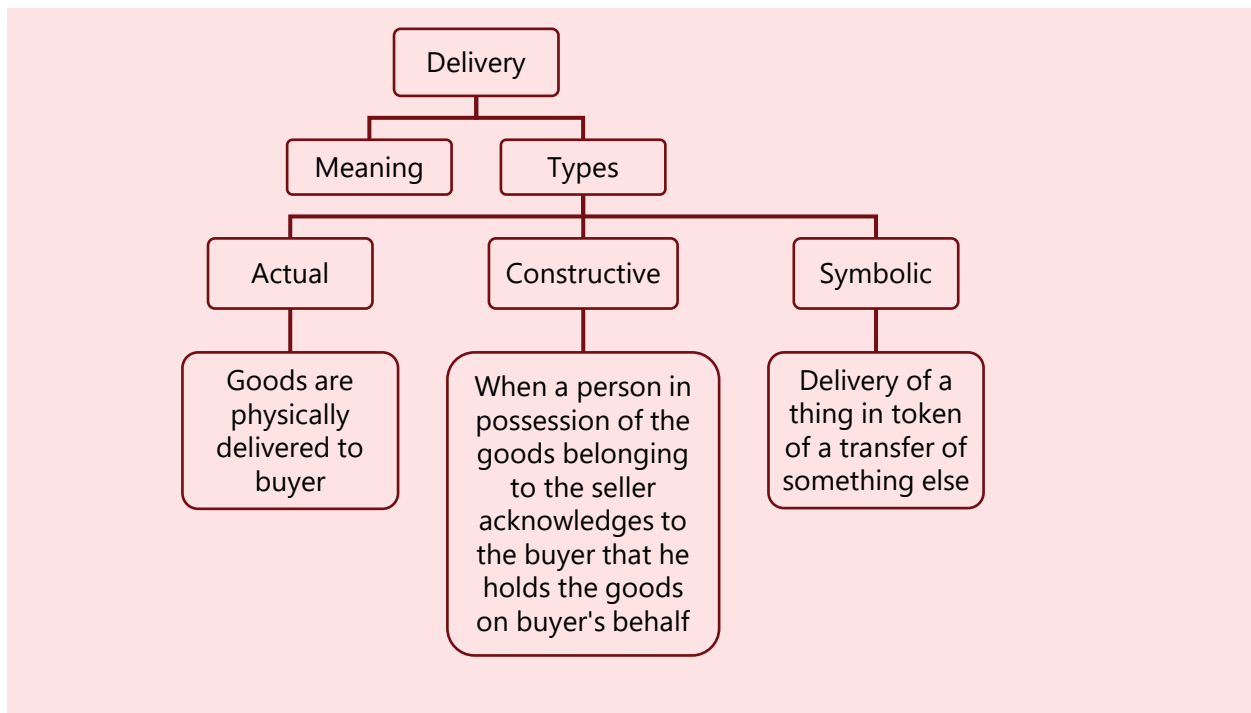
Delivery

Meaning

Types

Actual

Constructive

Symbolic

Goods are physically delivered to buyer

When a person in possession of the goods belonging to the seller acknowledges to the buyer that he holds the goods on buyer's behalf

Delivery of a thing in token of a transfer of something else